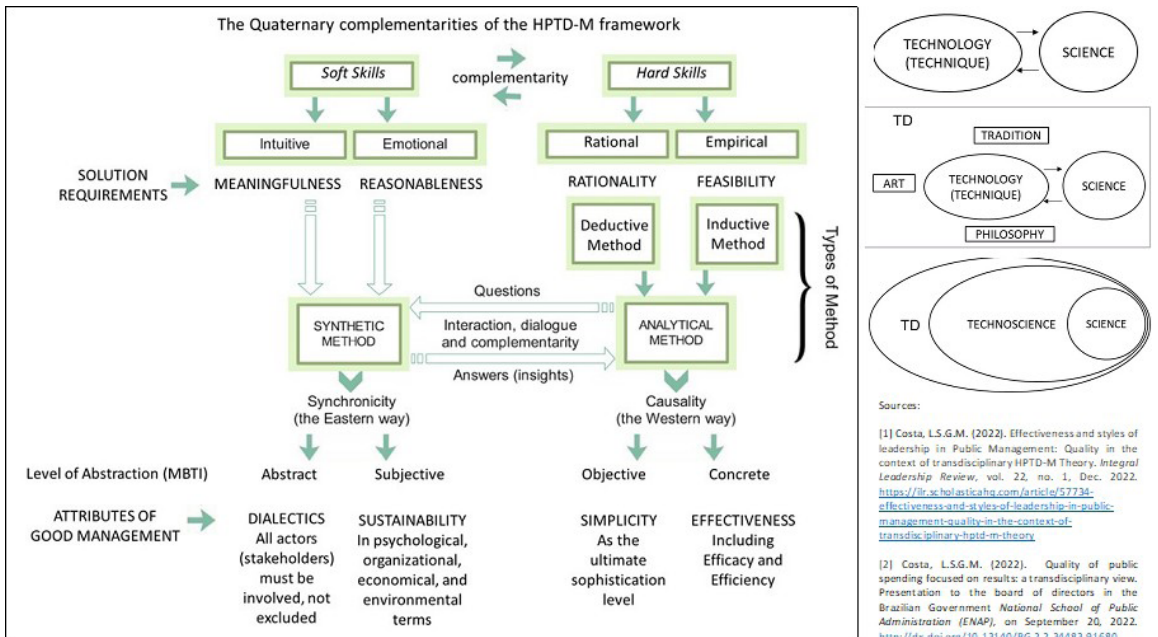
The Quaternary complementarities of the HPTD-M framework

Soft Skills

complementarity

Hard Skills

Intuitive

Emotional

Rational

Empirical

SOLUTION REQUIREMENTS

MEANINGFULNESS

REASONABLENESS

RATIONALITY

FEASIBILITY

Deductive Method

Inductive Method

Types of Method

Questions

SYNTHETIC METHOD

Interaction, dialogue and complementarity

ANALYTICAL METHOD

Answers (insights)

Synchronicity (the Eastern way)

Causality (the Western way)

Level of Abstraction (MBTI)

Abstract

Subjective

Objective

Concrete

ATTRIBUTES OF GOOD MANAGEMENT

DIALECTICS All actors (stakeholders) must be involved, not excluded

SUSTAINABILITY In psychological, organizational, economical, and environmental terms

SIMPLICITY As the ultimate sophistication level

EFFECTIVENESS Including Efficacy and Efficiency

TECHNOLOGY (TECHNIQUE)

SCIENCE

TD

TRADITION

ART

TECHNOLOGY (TECHNIQUE)

SCIENCE

PHILOSOPHY

TD

TECHNOSCIENCE

SCIENCE

Sources:

[1] Costa, L.S.G.M. (2022). Effectiveness and styles of leadership in Public Management: Quality in the context of transdisciplinary HPTD-M Theory. Integral Leadership Review, vol. 22, no. 1, Dec. 2022. https://ilr.scholasticahq.com/article/57734-effectiveness-and-styles-of-leadership-in-public-management-quality-in-the-context-of-transdisciplinary-hptd-m-theory

[2] Costa, L.S.G.M. (2022). Quality of public spending focused on results: a transdisciplinary view. Presentation to the board of directors in the Brazilian Government National School of Public Administration (ENAP), on September 20, 2022. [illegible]